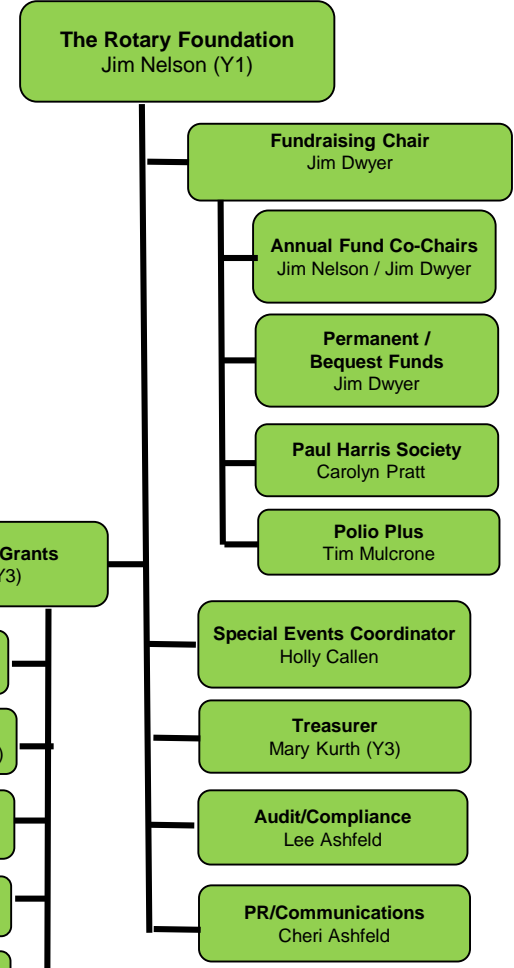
**The Rotary Foundation**
Jim Nelson (Y1)

**Fundraising Chair**
Jim Dwyer

**Annual Fund Co-Chairs**
Jim Nelson / Jim Dwyer

**Permanent / Bequest Funds**
Jim Dwyer

**Paul Harris Society**
Carolyn Pratt

**Polio Plus**
Tim Mulcrone

**Grants**
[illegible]3)

**Special Events Coordinator**
Holly Callen

**Treasurer**
Mary Kurth (Y3)

**Audit/Compliance**
Lee Ashfeld

**PR/Communications**
Cheri Ashfeld